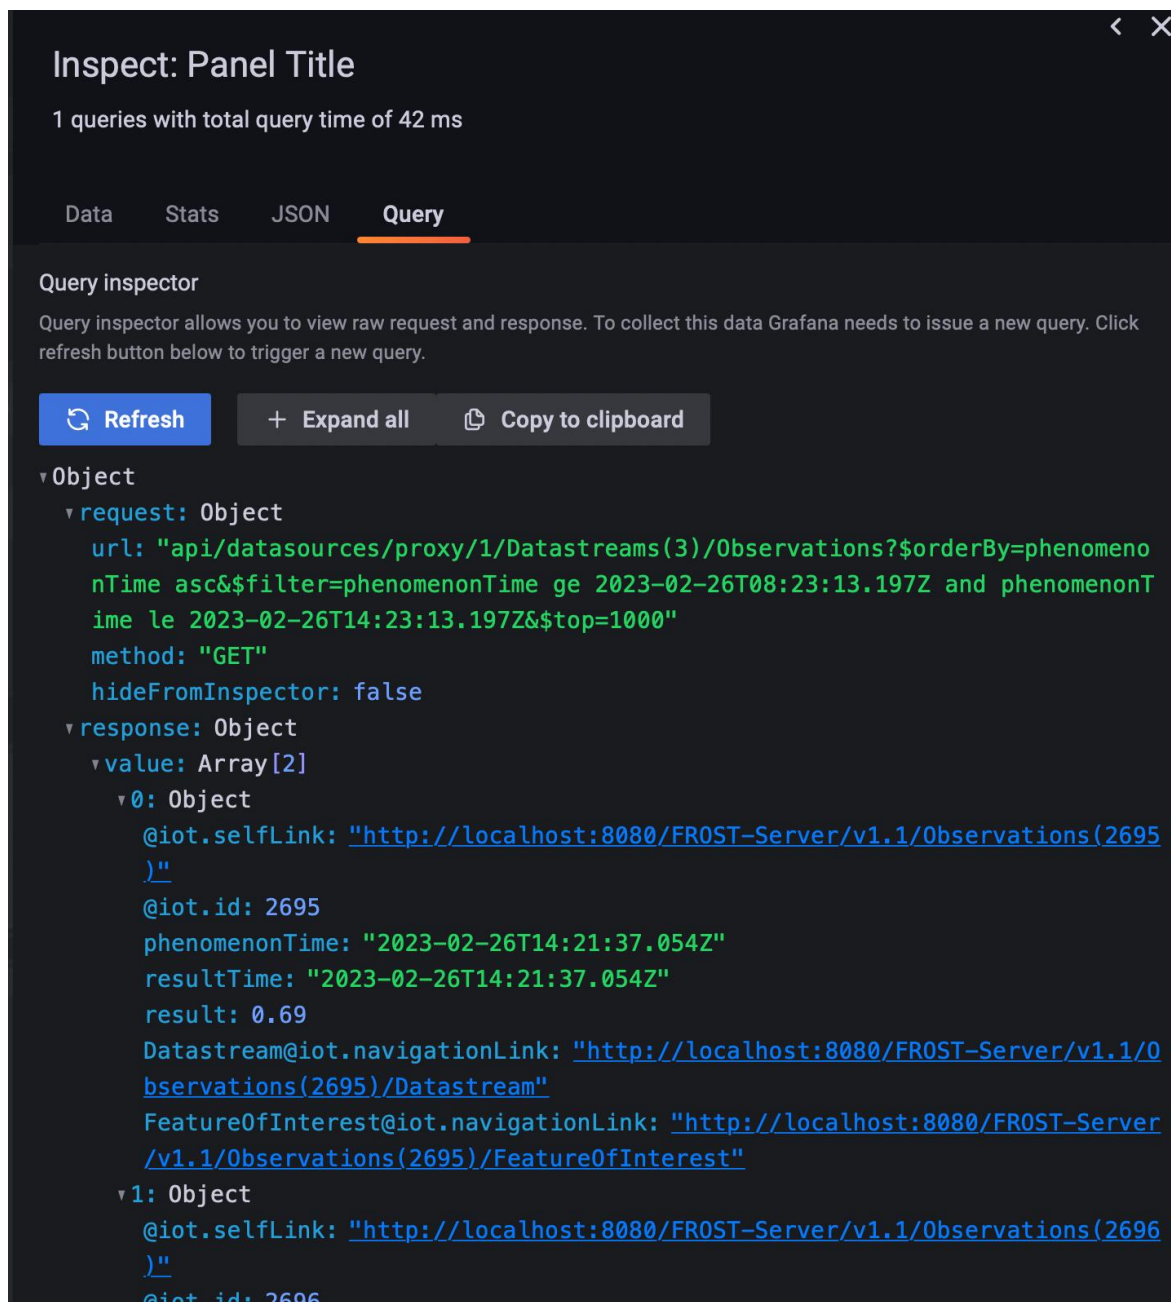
Inspect: Panel Title

1 queries with total query time of 42 ms

Data Stats JSON Query

Query inspector

Query inspector allows you to view raw request and response. To collect this data Grafana needs to issue a new query. Click refresh button below to trigger a new query.

Refresh + Expand all Copy to clipboard

Object
request: Object
url: "api/datasources/proxy/1/Datastreams(3)/Observations?$orderBy=phenomenonTime asc&$filter=phenomenonTime ge 2023-02-26T08:23:13.197Z and phenomenonTime le 2023-02-26T14:23:13.197Z&$top=1000"
method: "GET"
hideFromInspector: false
response: Object
value: Array[2]
0: Object
@iot.selfLink: "http://localhost:8080/FROST-Server/v1.1/Observations(2695)"
@iot.id: 2695
phenomenonTime: "2023-02-26T14:21:37.054Z"
resultTime: "2023-02-26T14:21:37.054Z"
result: 0.69
Datastream@iot.navigationLink: "http://localhost:8080/FROST-Server/v1.1/Observations(2695)/Datastream"
FeatureOfInterest@iot.navigationLink: "http://localhost:8080/FROST-Server/v1.1/Observations(2695)/FeatureOfInterest"
1: Object
@iot.selfLink: "http://localhost:8080/FROST-Server/v1.1/Observations(2696)"
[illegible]